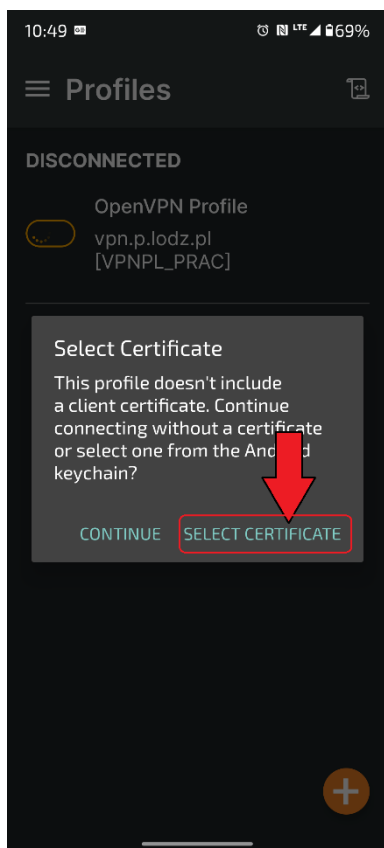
10:49 LTE 69%

Profiles

DISCONNECTED

OpenVPN Profile
vpn.p.lodz.pl
[VPNPL_PRAC]

Select Certificate

This profile doesn't include a client certificate. Continue connecting without a certificate or select one from the And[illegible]d keychain?

CONTINUE SELECT CERTIFICATE